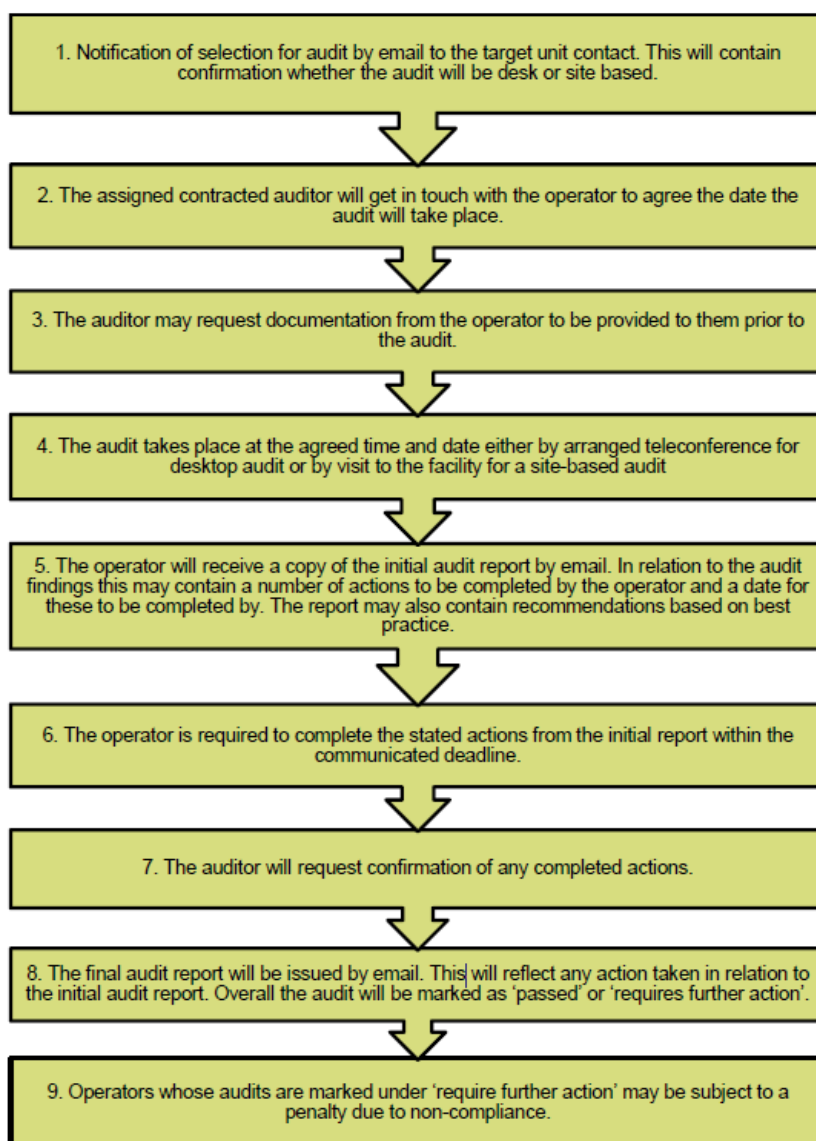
1. Notification of selection for audit by email to the target unit contact. This will contain confirmation whether the audit will be desk or site based.

2. The assigned contracted auditor will get in touch with the operator to agree the date the audit will take place.

3. The auditor may request documentation from the operator to be provided to them prior to the audit.

4. The audit takes place at the agreed time and date either by arranged teleconference for desktop audit or by visit to the facility for a site-based audit

5. The operator will receive a copy of the initial audit report by email. In relation to the audit findings this may contain a number of actions to be completed by the operator and a date for these to be completed by. The report may also contain recommendations based on best practice.

6. The operator is required to complete the stated actions from the initial report within the communicated deadline.

7. The auditor will request confirmation of any completed actions.

8. The final audit report will be issued by email. This will reflect any action taken in relation to the initial audit report. Overall the audit will be marked as 'passed' or 'requires further action'.

9. Operators whose audits are marked under 'require further action' may be subject to a penalty due to non-compliance.